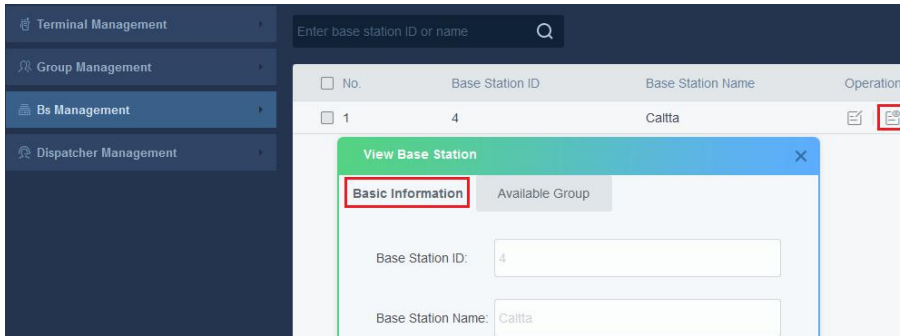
Terminal Management
Group Management
Bs Management
Dispatcher Management

Enter base station ID or name

| No. | Base Station ID | Base Station Name | Operation |
|---|---|---|---|
| 1 | 4 | Caltta | |

View Base Station
Basic Information
Available Group

Base Station ID: 4

Base Station Name: Caltta